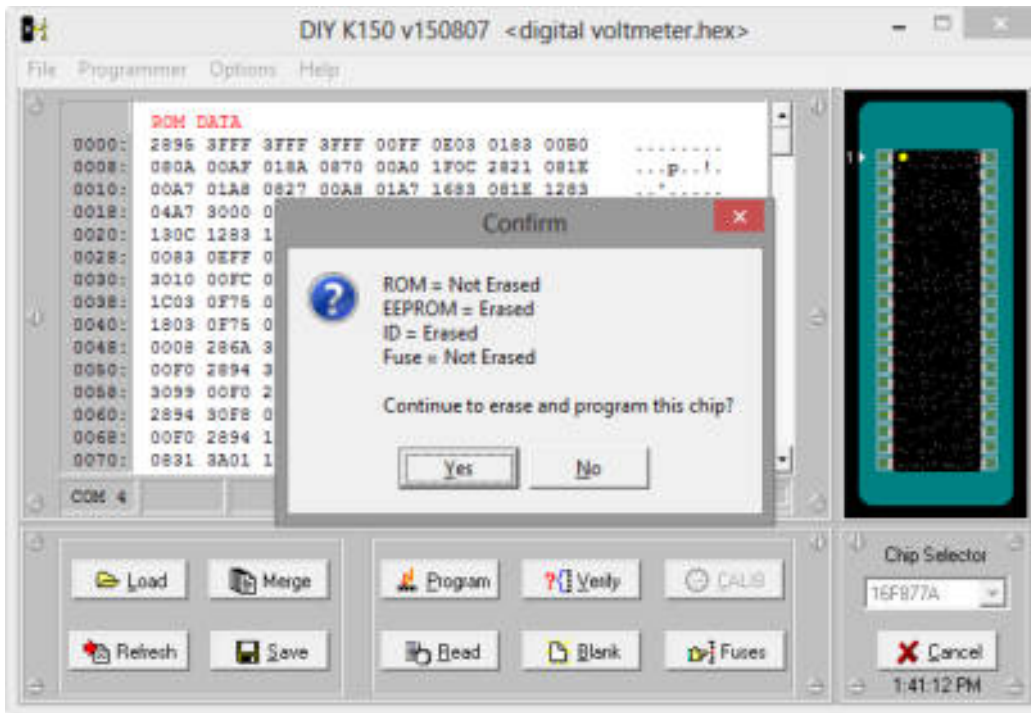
DIY K150 v150807 <digital voltmeter.hex>

File Programmer Options Help

ROM DATA
0000: 2896 3FFF 3FFF 3FFF 00FF 0E03 0183 00B0 ........
0008: 080A 00AF 018A 0870 00A0 1F0C 2821 081E ...p..!.
0010: 00A7 01A8 0827 00A8 01A7 1683 081E 1283 ..'.....
0018: 04A7 3000 0
0020: 180C 1283 1
0028: 0083 0EFF 0
0030: 3010 00FC 0
0038: 1C03 0F75 0
0040: 1803 0F75 0
0048: 0008 286A 3
0050: 00F0 2894 3
0058: 3099 00F0 2
0060: 2894 30F8 0
0068: 00F0 2894 1
0070: 0831 3A01 1

COM 4

Confirm

ROM = Not Erased
EEPROM = Erased
ID = Erased
Fuse = Not Erased

Continue to erase and program this chip?

Yes No

1

Load Merge Program Verify CALIB
Refresh Save Read Blank Fuses

Chip Selector
16F877A
Cancel
1:41:12 PM